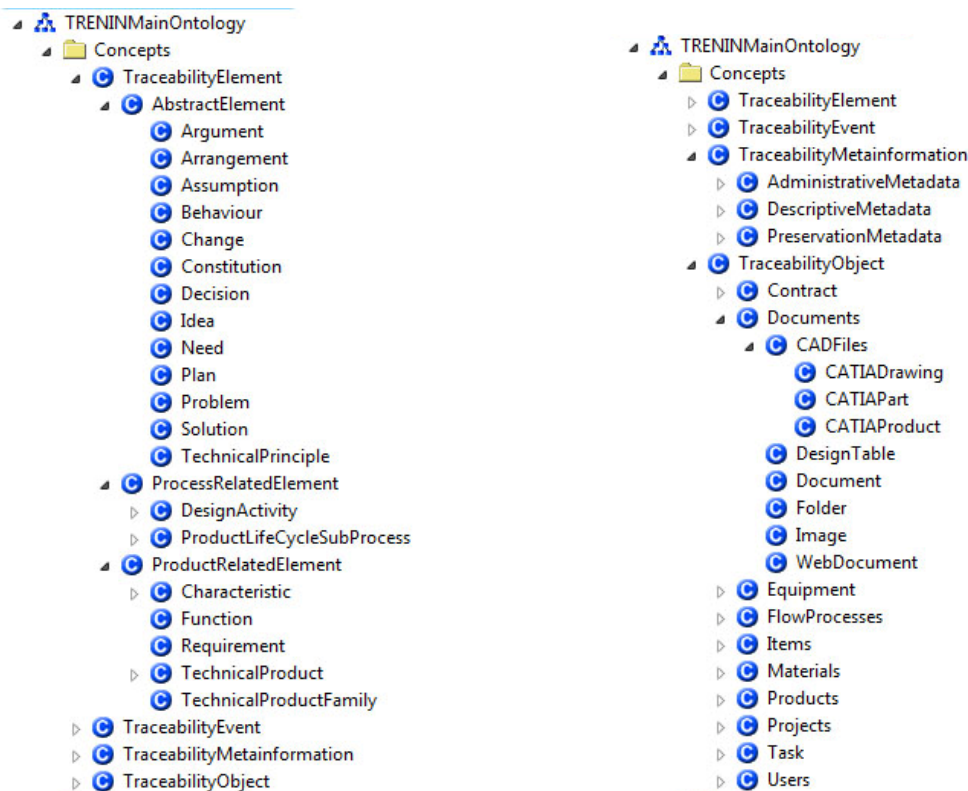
TRENINMainOntology
Concepts
TraceabilityElement
AbstractElement
Argument
Arrangement
Assumption
Behaviour
Change
Constitution
Decision
Idea
Need
Plan
Problem
Solution
TechnicalPrinciple
ProcessRelatedElement
DesignActivity
ProductLifeCycleSubProcess
ProductRelatedElement
Characteristic
Function
Requirement
TechnicalProduct
TechnicalProductFamily
TraceabilityEvent
TraceabilityMetainformation
TraceabilityObject

TRENINMainOntology
Concepts
TraceabilityElement
TraceabilityEvent
TraceabilityMetainformation
AdministrativeMetadata
DescriptiveMetadata
PreservationMetadata
TraceabilityObject
Contract
Documents
CADFiles
CATIADrawing
CATIAPart
CATIAProduct
DesignTable
Document
Folder
Image
WebDocument
Equipment
FlowProcesses
Items
Materials
Products
Projects
Task
Users